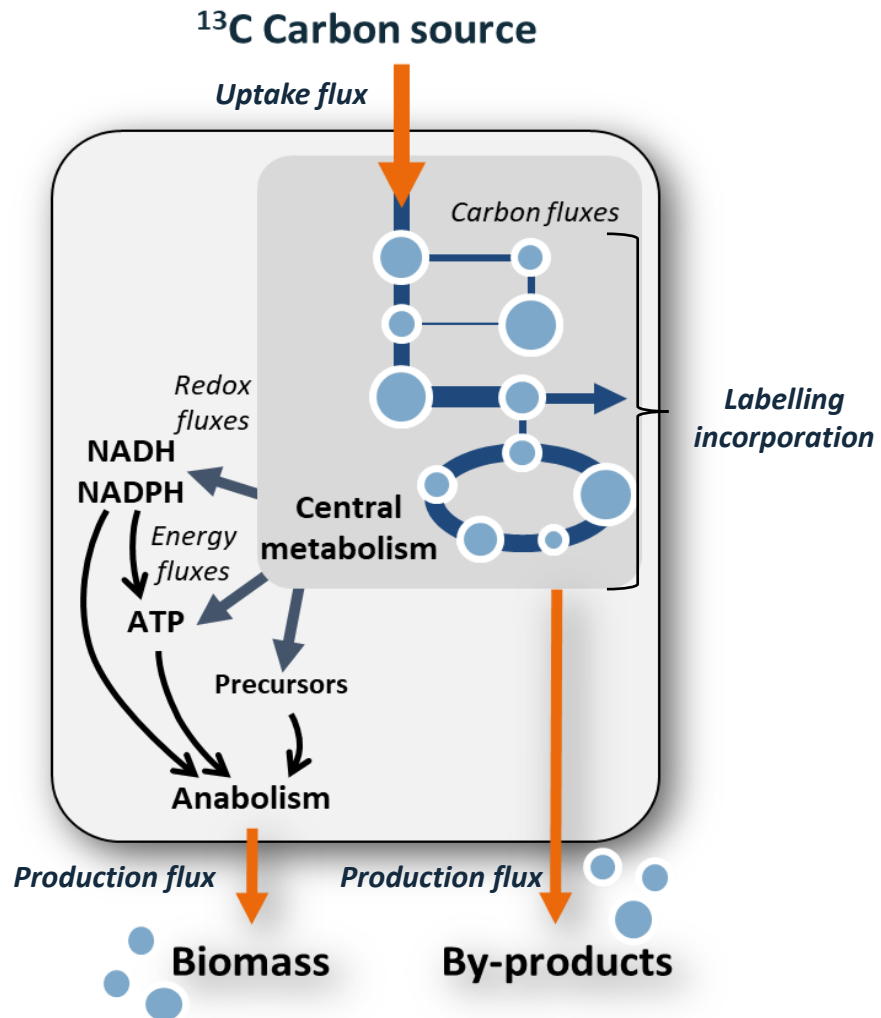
$^{13}$C Carbon source

Uptake flux

Carbon fluxes

Labelling incorporation

Redox fluxes

NADH

NADPH

Energy fluxes

Central metabolism

ATP

Precursors

Anabolism

Production flux

Production flux

Biomass

By-products